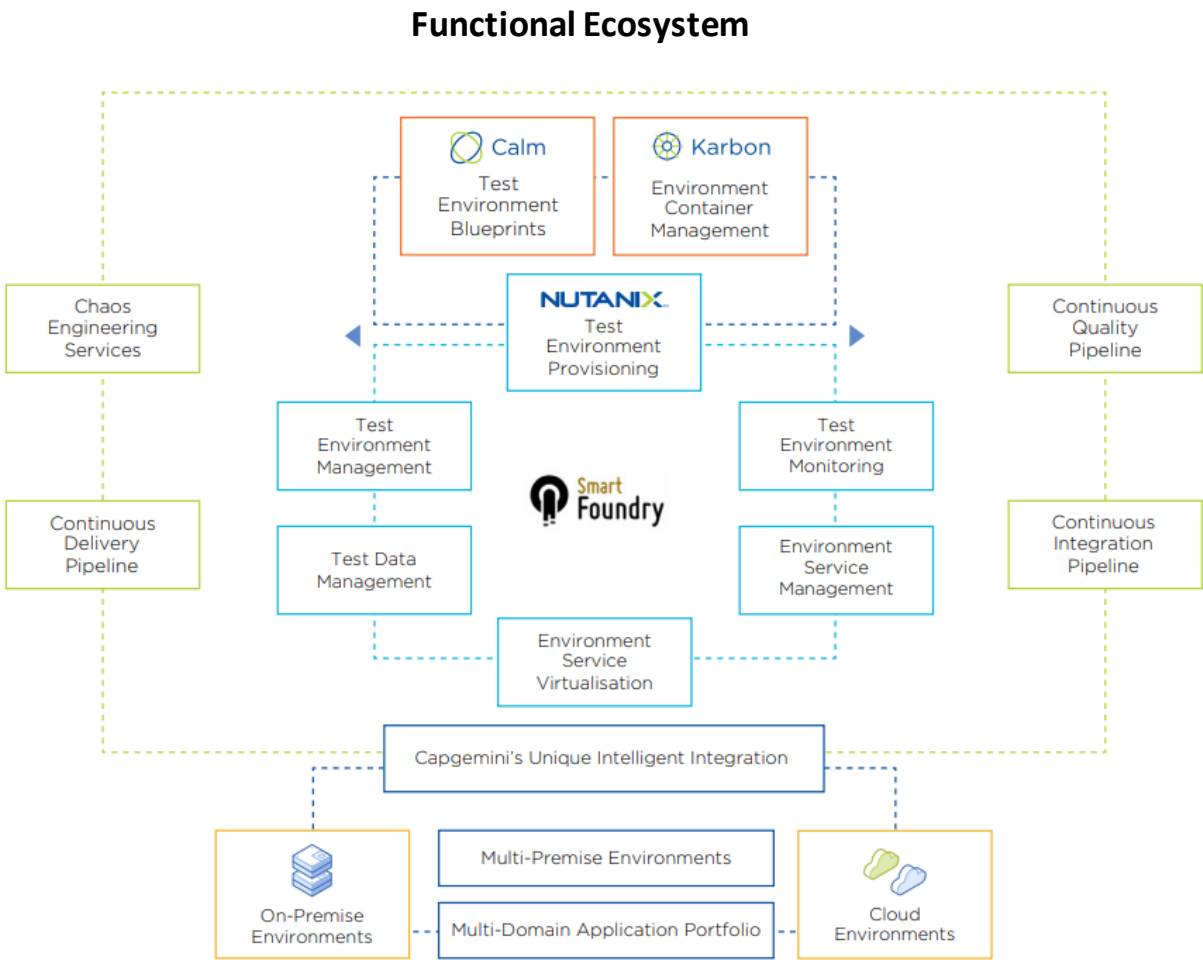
Functional Ecosystem

Calm
Test Environment Blueprints

Karbon
Environment Container Management

Chaos Engineering Services

NUTANIX
Test Environment Provisioning

Continuous Quality Pipeline

Test Environment Management

Smart Foundry

Test Environment Monitoring

Continuous Delivery Pipeline

Continuous Integration Pipeline

Test Data Management

Environment Service Management

Environment Service Virtualisation

Capgemini's Unique Intelligent Integration

Multi-Premise Environments

On-Premise Environments

Multi-Domain Application Portfolio

Cloud Environments